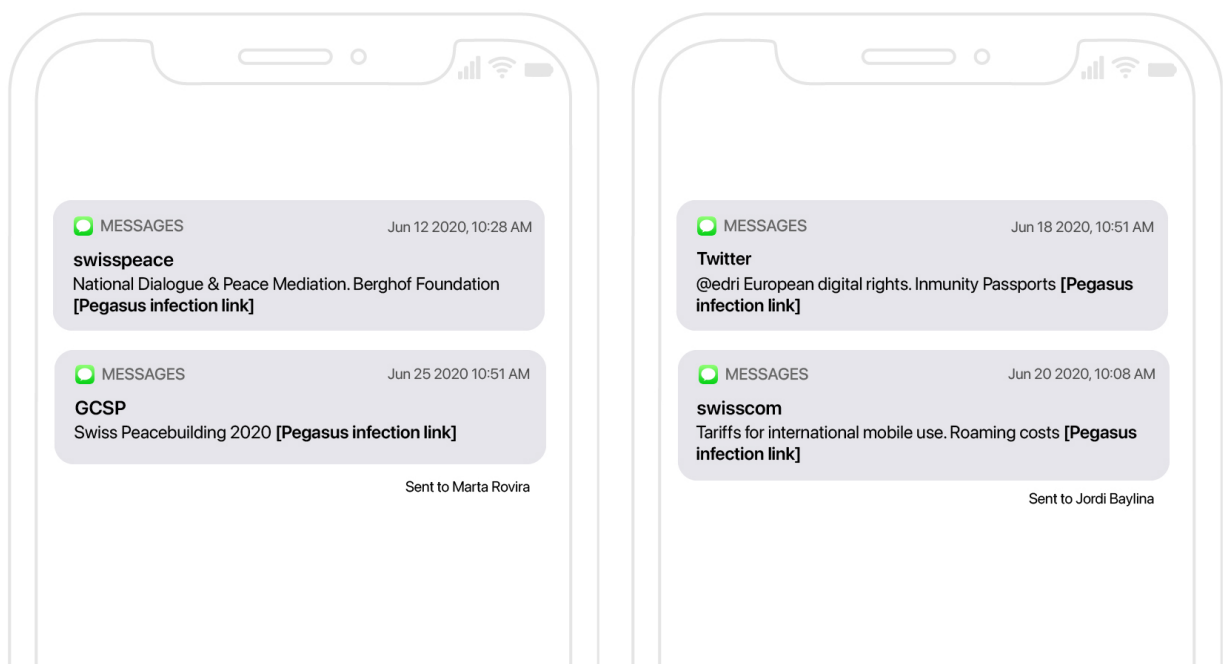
MESSAGES Jun 12 2020, 10:28 AM

swisspeace
National Dialogue & Peace Mediation. Berghof Foundation **[Pegasus infection link]**

MESSAGES Jun 25 2020 10:51 AM

GCSP
Swiss Peacebuilding 2020 **[Pegasus infection link]**

Sent to Marta Rovira

MESSAGES Jun 18 2020, 10:51 AM

Twitter
@edri European digital rights. Inmunity Passports **[Pegasus infection link]**

MESSAGES Jun 20 2020, 10:08 AM

swisscom
Tariffs for international mobile use. Roaming costs **[Pegasus infection link]**

Sent to Jordi Baylina